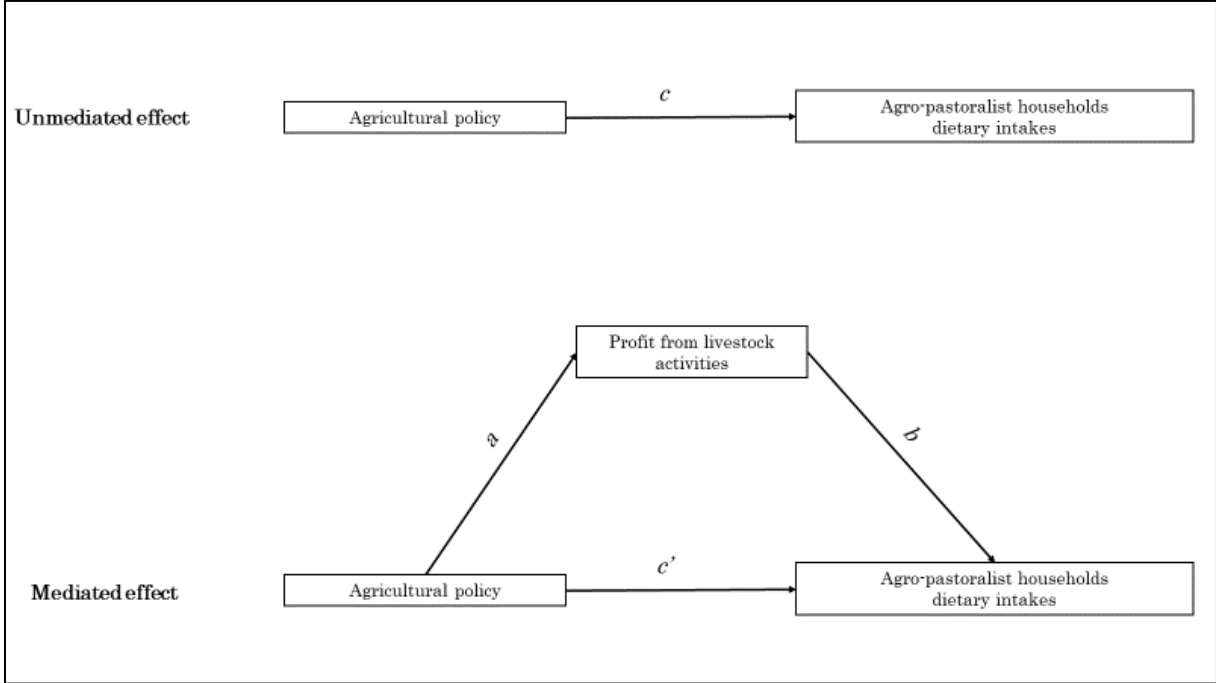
Unmediated effect

Agricultural policy

c

Agro-pastoralist households dietary intakes

Profit from livestock activities

a

b

Mediated effect

Agricultural policy

c'

Agro-pastoralist households dietary intakes